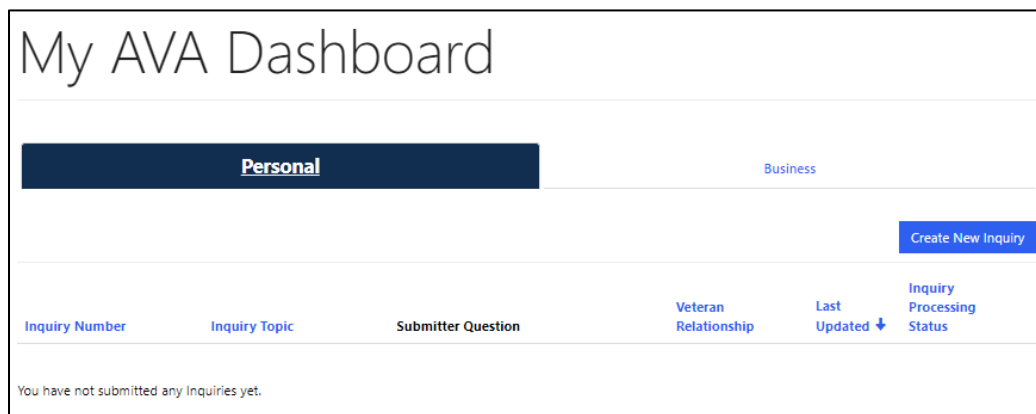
My AVA Dashboard

Personal

Business

Create New Inquiry

| Inquiry Number | Inquiry Topic | Submitter Question | Veteran Relationship | Last Updated ↓ | Inquiry Processing Status |
|---|---|---|---|---|---|

You have not submitted any Inquiries yet.